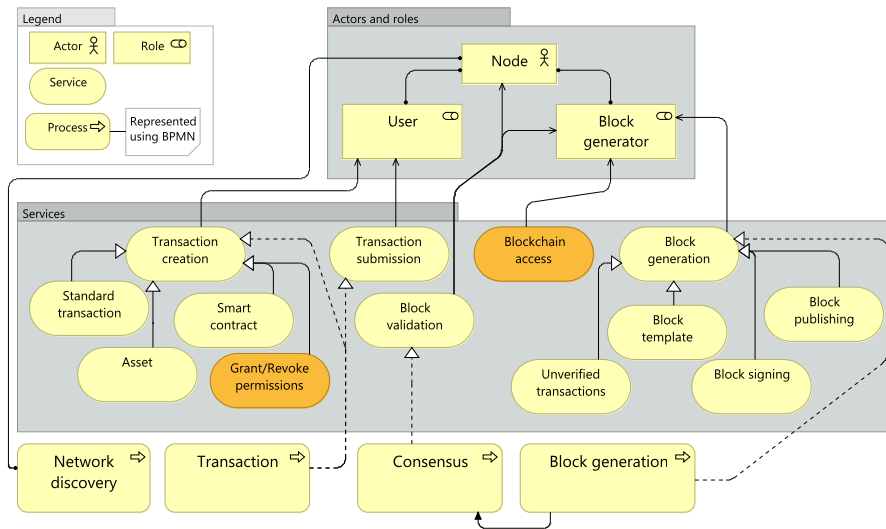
Legend

Actor

Role

Service

Process

Represented using BPMN

Actors and roles

Node

User

Block generator

Services

Transaction creation

Transaction submission

Blockchain access

Block generation

Standard transaction

Smart contract

Block validation

Block template

Block publishing

Asset

Grant/Revoke permissions

Unverified transactions

Block signing

Network discovery

Transaction

Consensus

Block generation